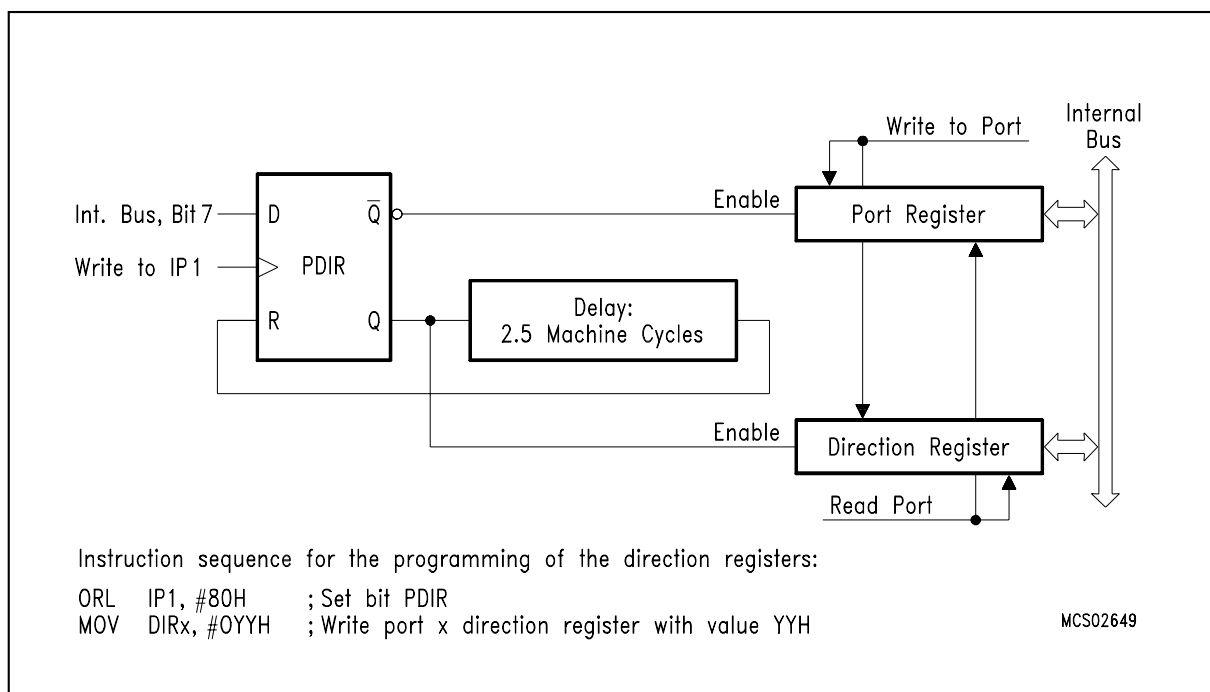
Write to Port

Internal Bus

Int. Bus, Bit 7
D
$\overline{Q}$
Enable
Port Register

Write to IP1
PDIR

R
Q
Delay:
2.5 Machine Cycles

Enable
Direction Register

Read Port

Instruction sequence for the programming of the direction registers:

ORL IP1, #80H ; Set bit PDIR
MOV DIRx, #0YYH ; Write port x direction register with value YYH

MCS02649